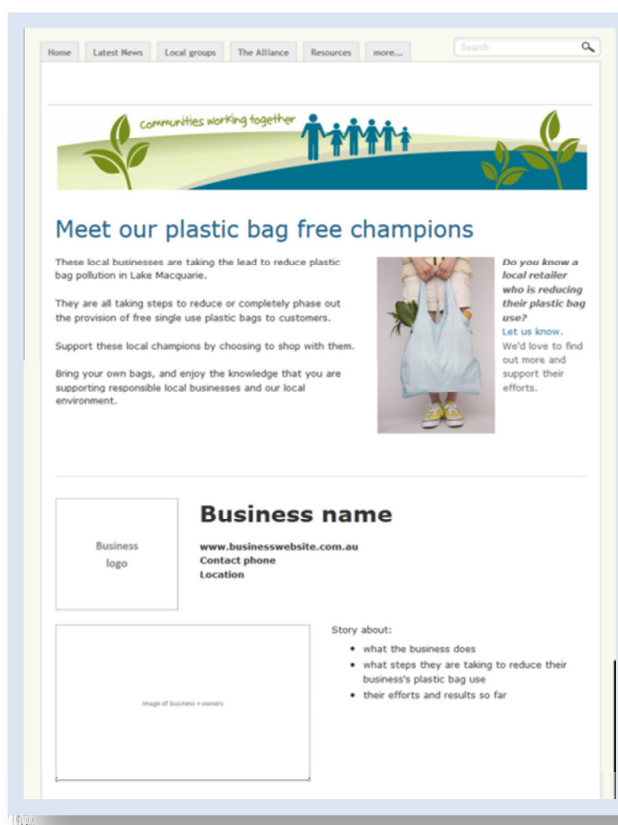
Home | Latest News | Local groups | The Alliance | Resources | more...

Search

communities working together

Meet our plastic bag free champions

These local businesses are taking the lead to reduce plastic bag pollution in Lake Macquarie.

They are all taking steps to reduce or completely phase out the provision of free single use plastic bags to customers.

Support these local champions by choosing to shop with them.

Bring your own bags, and enjoy the knowledge that you are supporting responsible local businesses and our local environment.

Do you know a local retailer who is reducing their plastic bag use?
Let us know.
We'd love to find out more and support their efforts.

Business logo

Business name

www.businesswebsite.com.au
Contact phone
Location

Image of business + owners

Story about:
- what the business does
- what steps they are taking to reduce their business's plastic bag use
- their efforts and results so far